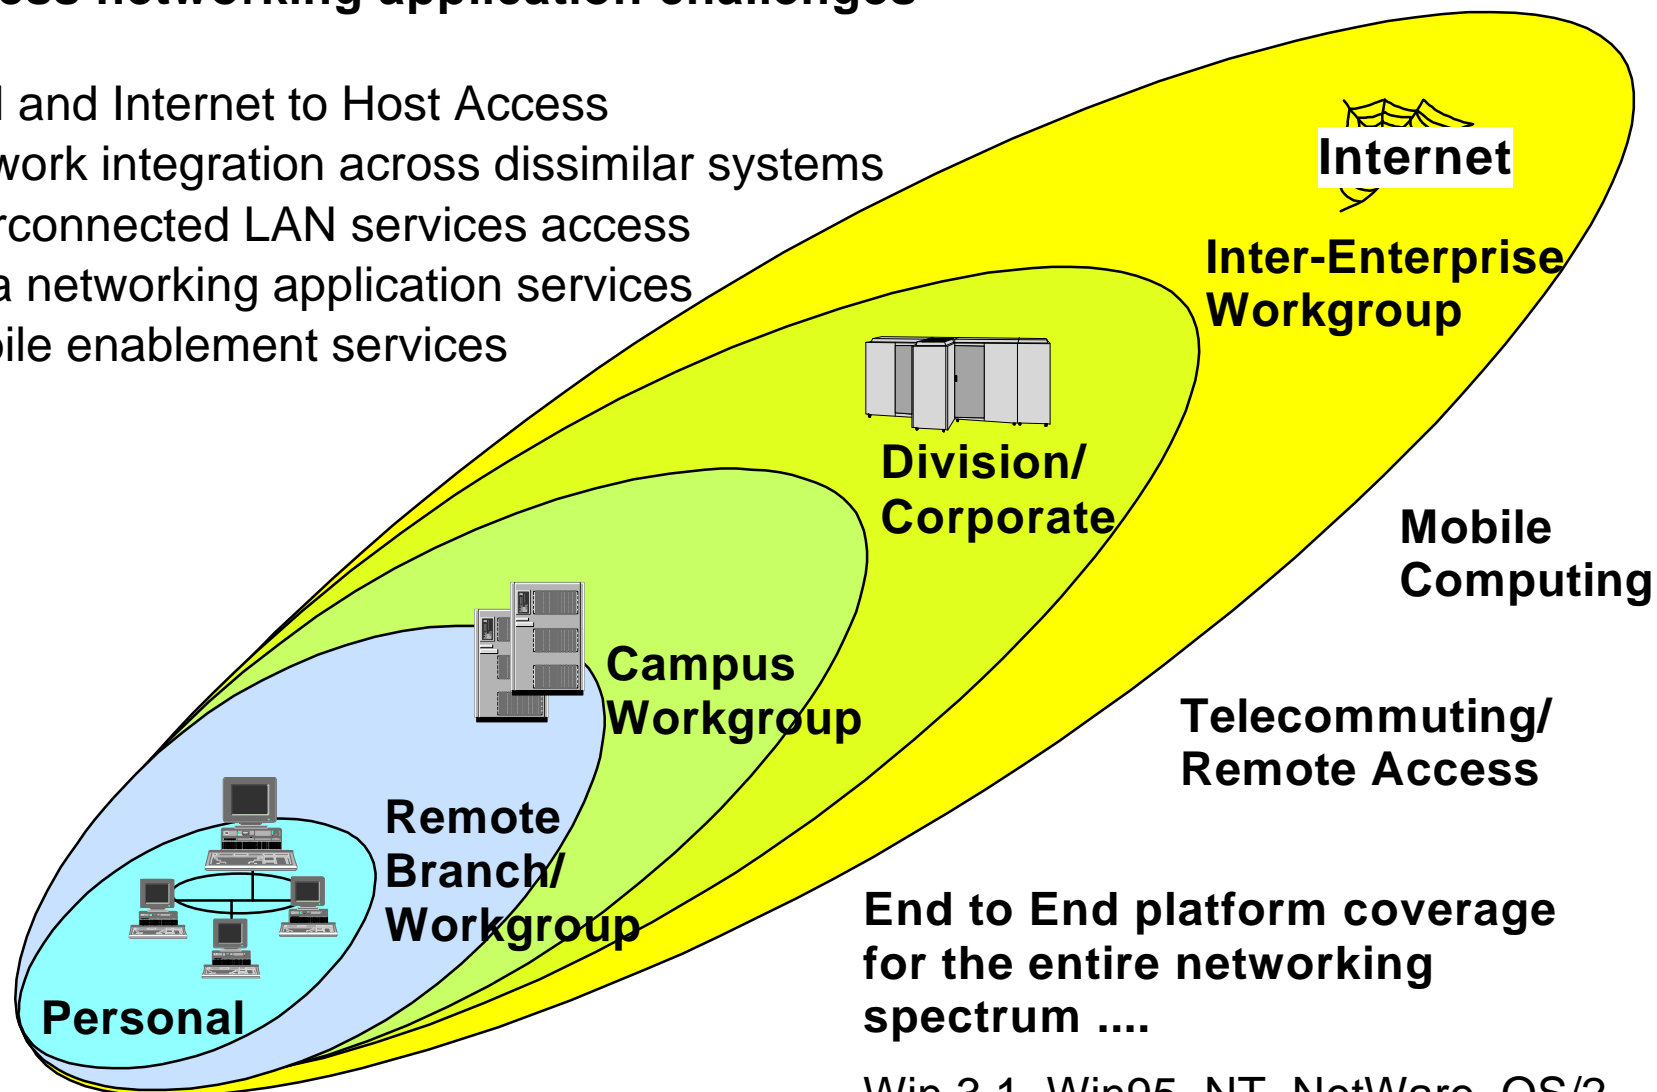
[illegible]ess networking application challenges

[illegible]l and Internet to Host Access
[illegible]work integration across dissimilar systems
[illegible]rconnected LAN services access
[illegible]a networking application services
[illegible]ile enablement services

Internet

Inter-Enterprise Workgroup

Division/ Corporate

Mobile Computing

Campus Workgroup

Telecommuting/ Remote Access

Remote Branch/ Workgroup

Personal

End to End platform coverage for the entire networking spectrum ....

Win 3.1, Win95, NT, NetWare, OS/2 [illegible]